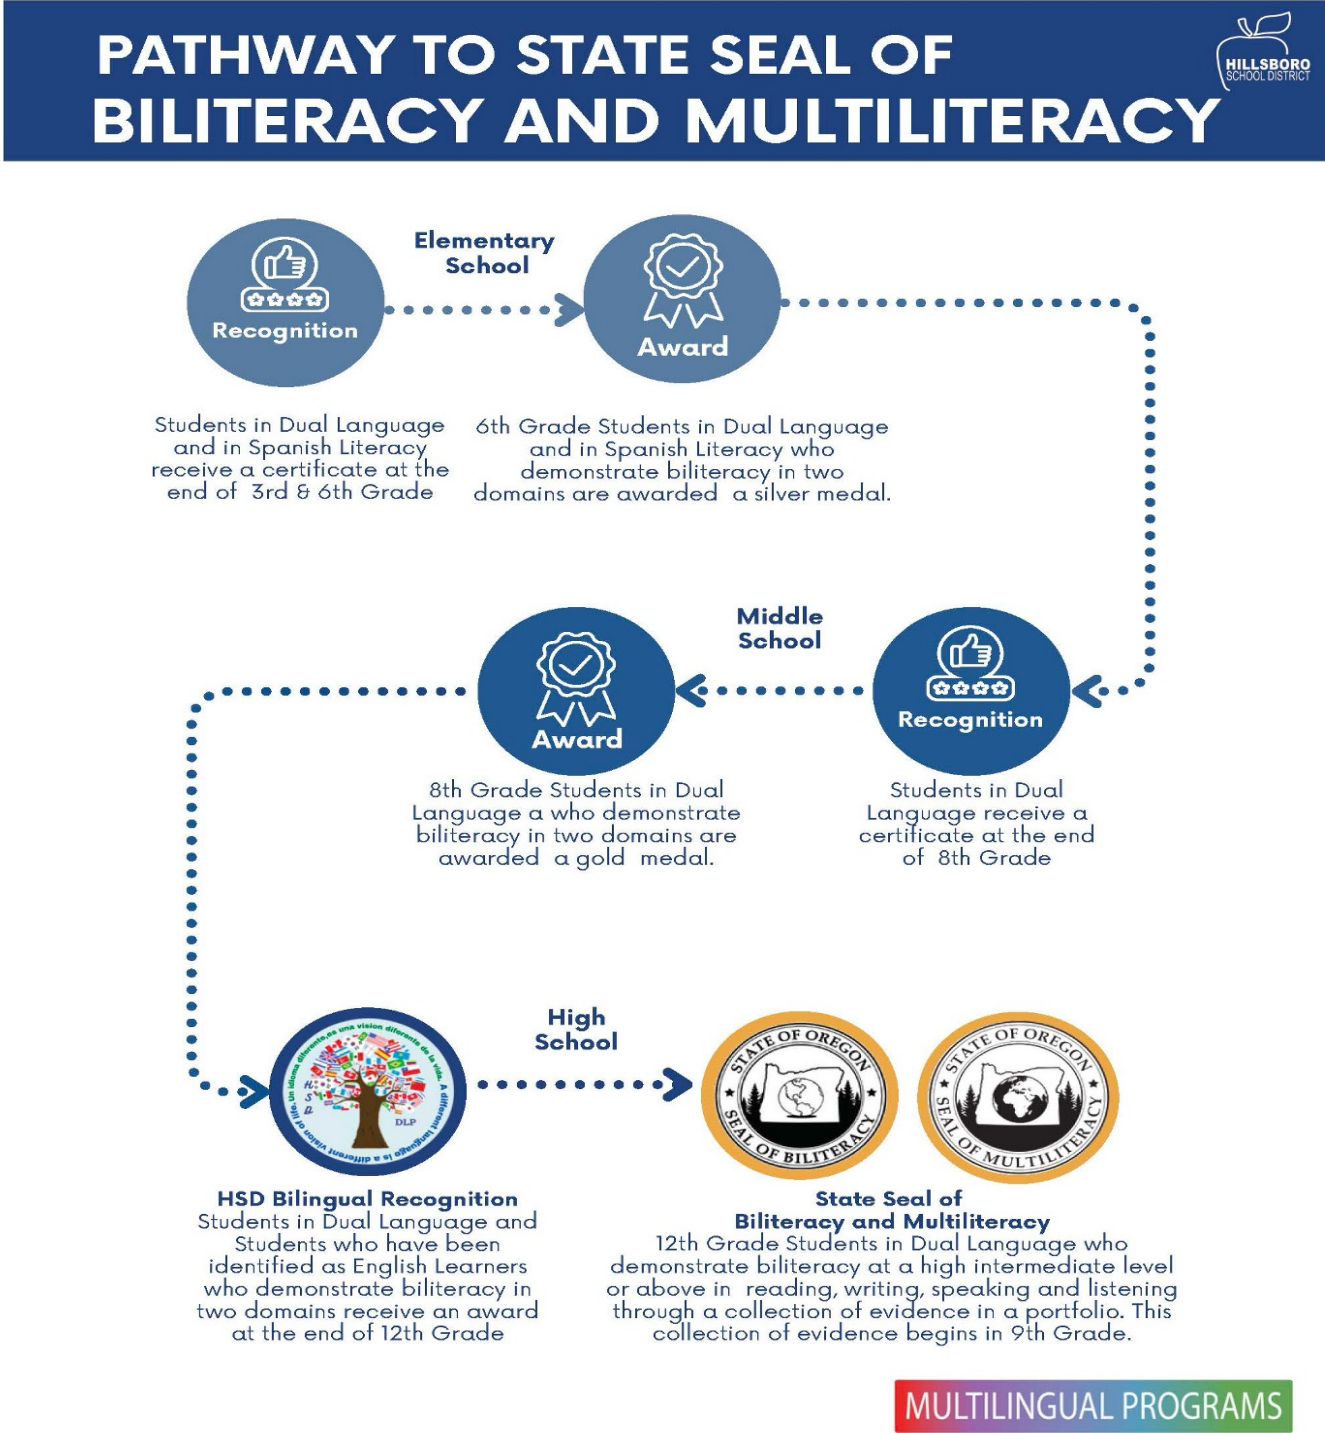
PATHWAY TO STATE SEAL OF BILITERACY AND MULTILITERACY

HILLSBORO SCHOOL DISTRICT

Elementary School

Recognition

Award

Students in Dual Language and in Spanish Literacy receive a certificate at the end of 3rd & 6th Grade

6th Grade Students in Dual Language and in Spanish Literacy who demonstrate biliteracy in two domains are awarded a silver medal.

Middle School

Award

Recognition

8th Grade Students in Dual Language a who demonstrate biliteracy in two domains are awarded a gold medal.

Students in Dual Language receive a certificate at the end of 8th Grade

High School

Un idioma diferente es una vision diferente de la vida. A different language is a different vision of life.

DLP

STATE OF OREGON SEAL OF BILITERACY

STATE OF OREGON SEAL OF MULTILITERACY

HSD Bilingual Recognition
Students in Dual Language and Students who have been identified as English Learners who demonstrate biliteracy in two domains receive an award at the end of 12th Grade

State Seal of Biliteracy and Multiliteracy
12th Grade Students in Dual Language who demonstrate biliteracy at a high intermediate level or above in reading, writing, speaking and listening through a collection of evidence in a portfolio. This collection of evidence begins in 9th Grade.

MULTILINGUAL PROGRAMS